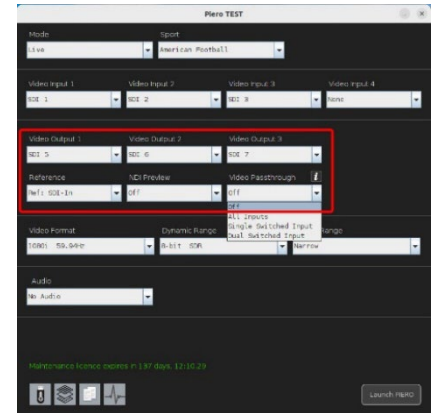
Piero TEST

Mode
Live

Sport
American Football

Video Input 1
SDI 1

Video Input 2
SDI 2

Video Input 3
SDI 3

Video Input 4
None

Video Output 1
SDI 5

Video Output 2
SDI 6

Video Output 3
SDI 7

Reference
Ref: SDI-In

NDI Preview
Off

Video Passthrough
Off

i

Off
All Inputs
Single Switched Input
Dual Switched Input

Video Format
1080i 59.94Hz

Dynamic Range
8-bit SDR

Range
Narrow

Audio
No Audio

Maintenance licence expires in 137 days, 12:10:29

Launch PIERO